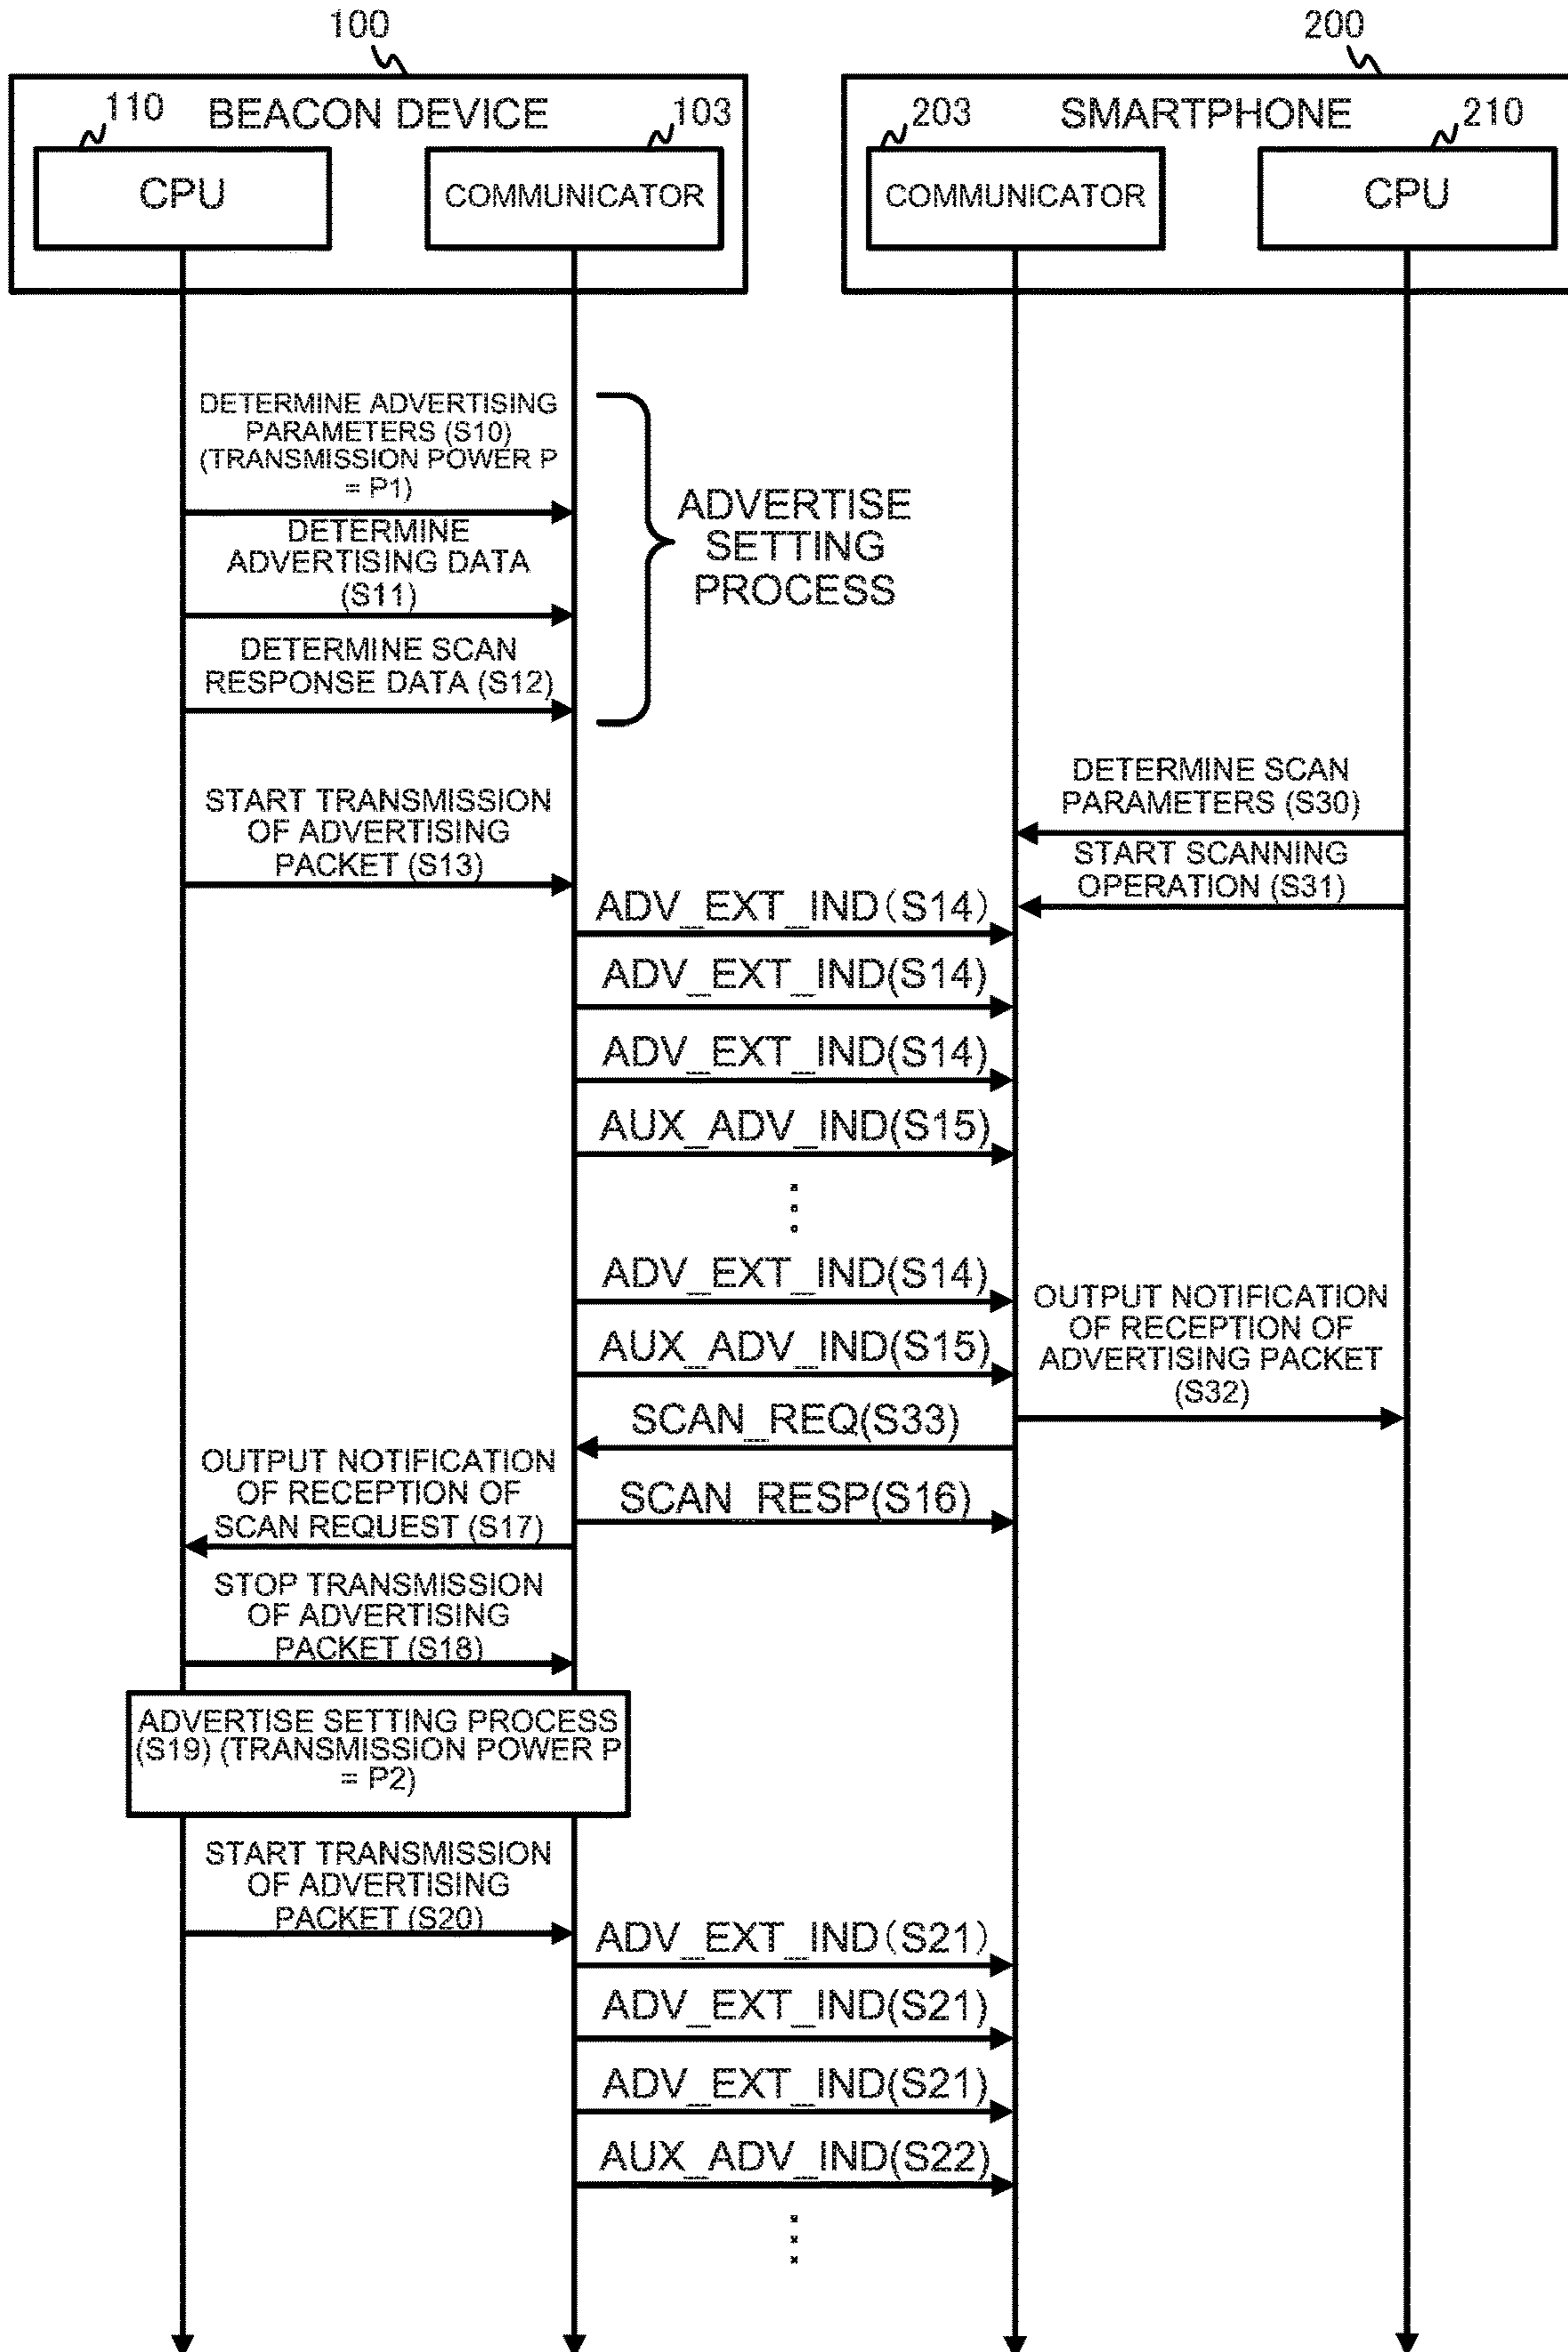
100
BEACON DEVICE
110
CPU
103
COMMUNICATOR

200
SMARTPHONE
203
COMMUNICATOR
210
CPU

DETERMINE ADVERTISING PARAMETERS (S10) (TRANSMISSION POWER P = P1)
DETERMINE ADVERTISING DATA (S11)
DETERMINE SCAN RESPONSE DATA (S12)
ADVERTISE SETTING PROCESS

DETERMINE SCAN PARAMETERS (S30)
START SCANNING OPERATION (S31)

START TRANSMISSION OF ADVERTISING PACKET (S13)
ADV_EXT_IND(S14)
ADV_EXT_IND(S14)
ADV_EXT_IND(S14)
AUX_ADV_IND(S15)
ADV_EXT_IND(S14)
AUX_ADV_IND(S15)
OUTPUT NOTIFICATION OF RECEPTION OF ADVERTISING PACKET (S32)
SCAN_REQ(S33)
OUTPUT NOTIFICATION OF RECEPTION OF SCAN REQUEST (S17)
SCAN_RESP(S16)
STOP TRANSMISSION OF ADVERTISING PACKET (S18)
ADVERTISE SETTING PROCESS (S19) (TRANSMISSION POWER P = P2)
START TRANSMISSION OF ADVERTISING PACKET (S20)
ADV_EXT_IND(S21)
ADV_EXT_IND(S21)
ADV_EXT_IND(S21)
AUX_ADV_IND(S22)